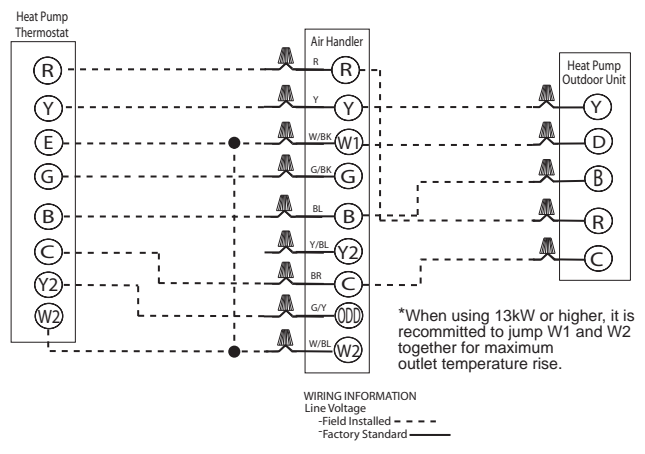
Heat Pump Thermostat

R
Y
E
G
B
C
Y2
W2

Air Handler

R R
Y Y
W/BK W1
G/BK G
BL B
Y/BL Y2
BR C
G/Y ODD
W/BL W2

Heat Pump Outdoor Unit

Y
D
B
R
C

*When using 13kW or higher, it is recommitted to jump W1 and W2 together for maximum outlet temperature rise.

WIRING INFORMATION
Line Voltage
-Field Installed
-Factory Standard